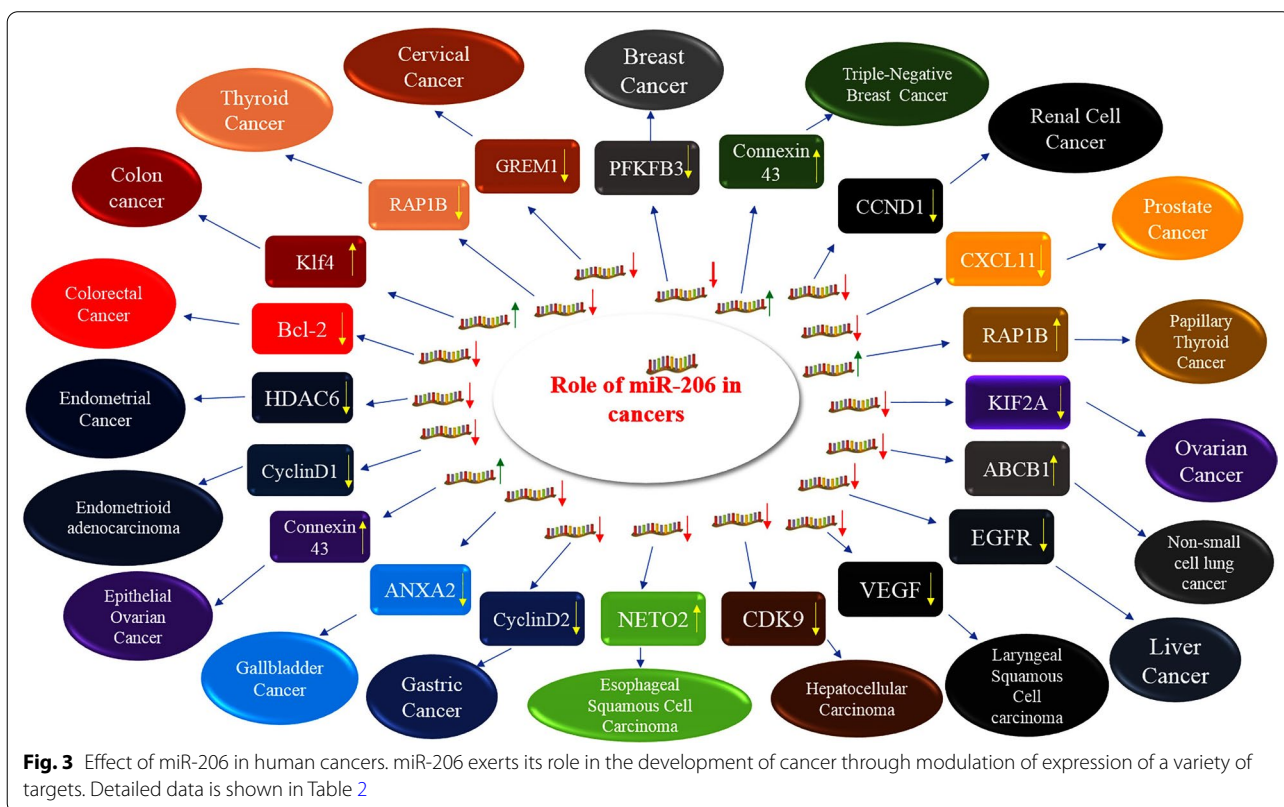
Cervical Cancer

Breast Cancer

Triple-Negative Breast Cancer

Thyroid Cancer

Renal Cell Cancer

Colon cancer

Prostate Cancer

Colorectal Cancer

GREM1

PFKFB3

Connexin 43

RAP1B

CCND1

Klf4

CXCL11

Bcl-2

RAP1B

Papillary Thyroid Cancer

Endometrial Cancer

HDAC6

Role of miR-206 in cancers

KIF2A

Ovarian Cancer

CyclinD1

ABCB1

Endometrioid adenocarcinoma

Connexin 43

EGFR

Non-small cell lung cancer

Epithelial Ovarian Cancer

ANXA2

VEGF

CyclinD2

NETO2

CDK9

Liver Cancer

Gallbladder Cancer

Gastric Cancer

Esophageal Squamous Cell Carcinoma

Hepatocellular Carcinoma

Laryngeal Squamous Cell carcinoma

**Fig. 3** Effect of miR-206 in human cancers. miR-206 exerts its role in the development of cancer through modulation of expression of a variety of targets. Detailed data is shown in Table 2